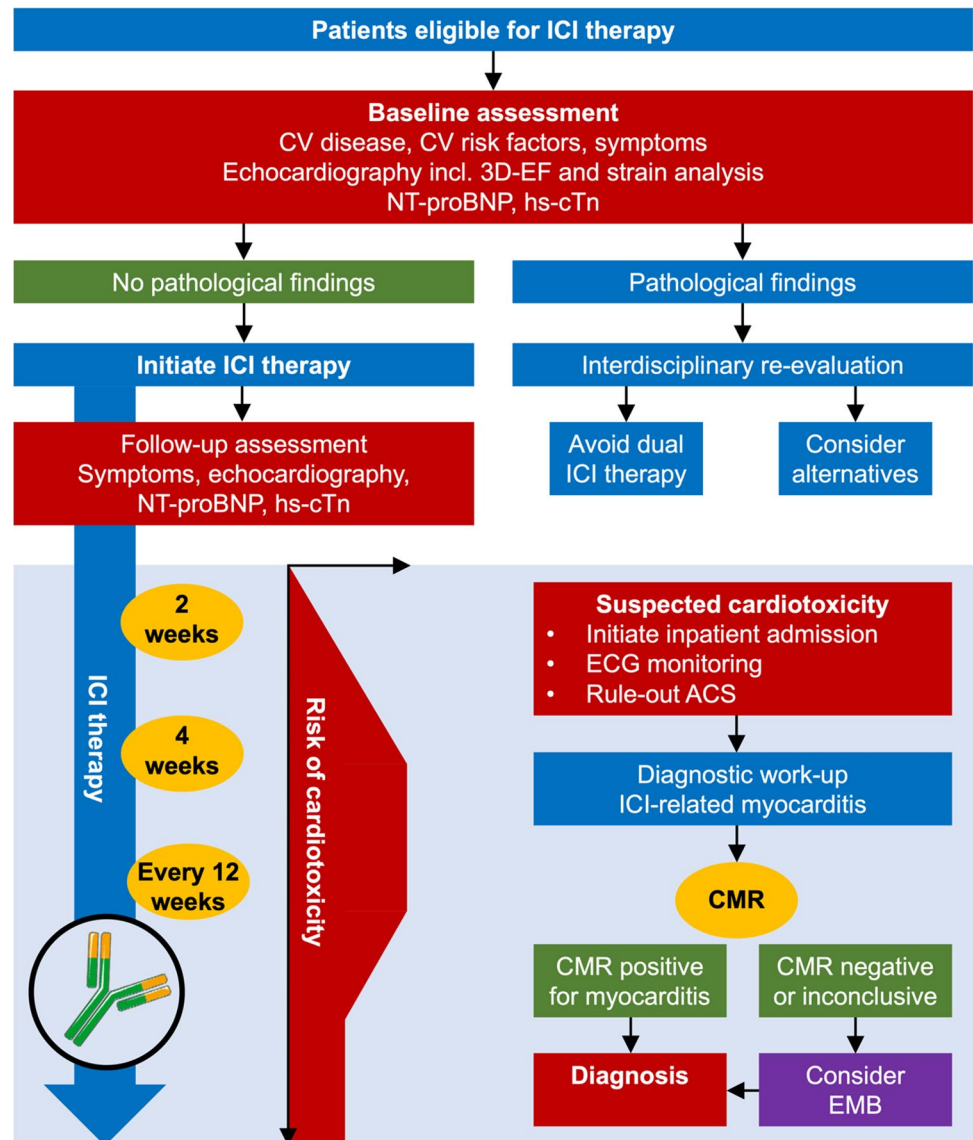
Patients eligible for ICI therapy

Baseline assessment
CV disease, CV risk factors, symptoms
Echocardiography incl. 3D-EF and strain analysis
NT-proBNP, hs-cTn

No pathological findings

Pathological findings

Initiate ICI therapy

Interdisciplinary re-evaluation

Follow-up assessment
Symptoms, echocardiography, NT-proBNP, hs-cTn

Avoid dual ICI therapy

Consider alternatives

ICI therapy

2 weeks

4 weeks

Every 12 weeks

Risk of cardiotoxicity

Suspected cardiotoxicity
• Initiate inpatient admission
• ECG monitoring
• Rule-out ACS

Diagnostic work-up
ICI-related myocarditis

CMR

CMR positive for myocarditis

CMR negative or inconclusive

Diagnosis

Consider EMB